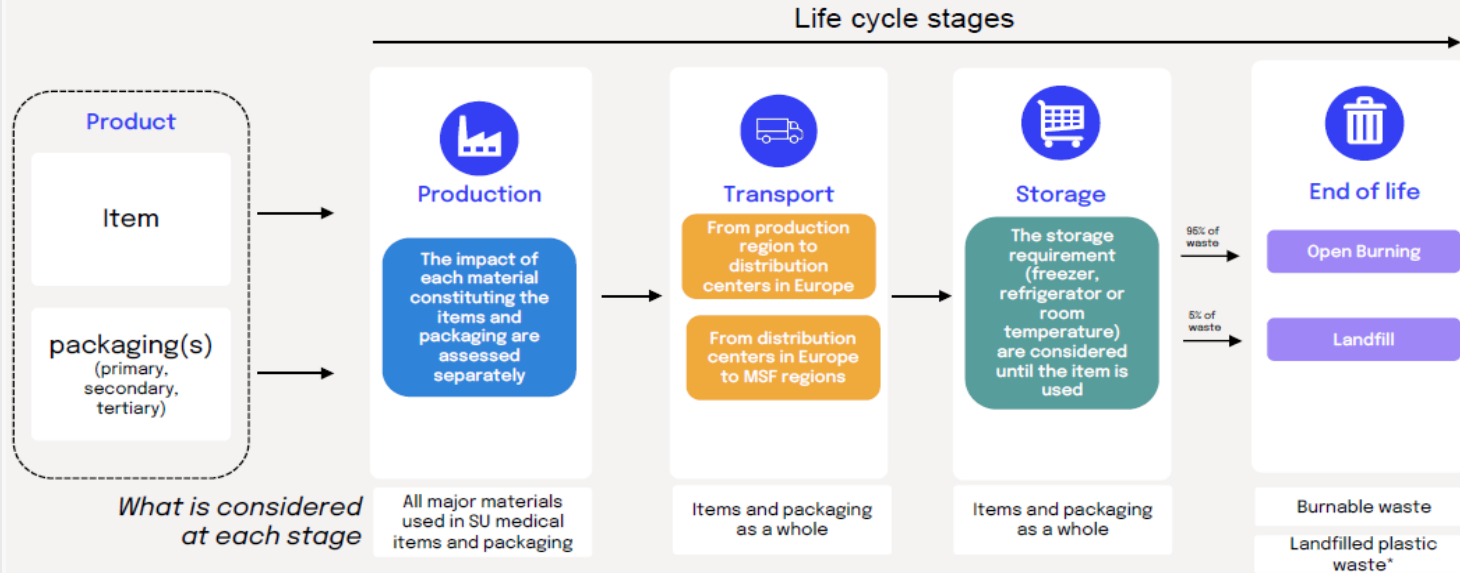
Life cycle stages

Product

Item

packaging(s)
(primary, secondary, tertiary)

Production

The impact of each material constituting the items and packaging are assessed separately

Transport

From production region to distribution centers in Europe

From distribution centers in Europe to MSF regions

Storage

The storage requirement (freezer, refrigerator or room temperature) are considered until the item is used

95% of waste

5% of waste

End of life

Open Burning

Landfill

What is considered at each stage

All major materials used in SU medical items and packaging

Items and packaging as a whole

Items and packaging as a whole

Burnable waste

Landfilled plastic waste*